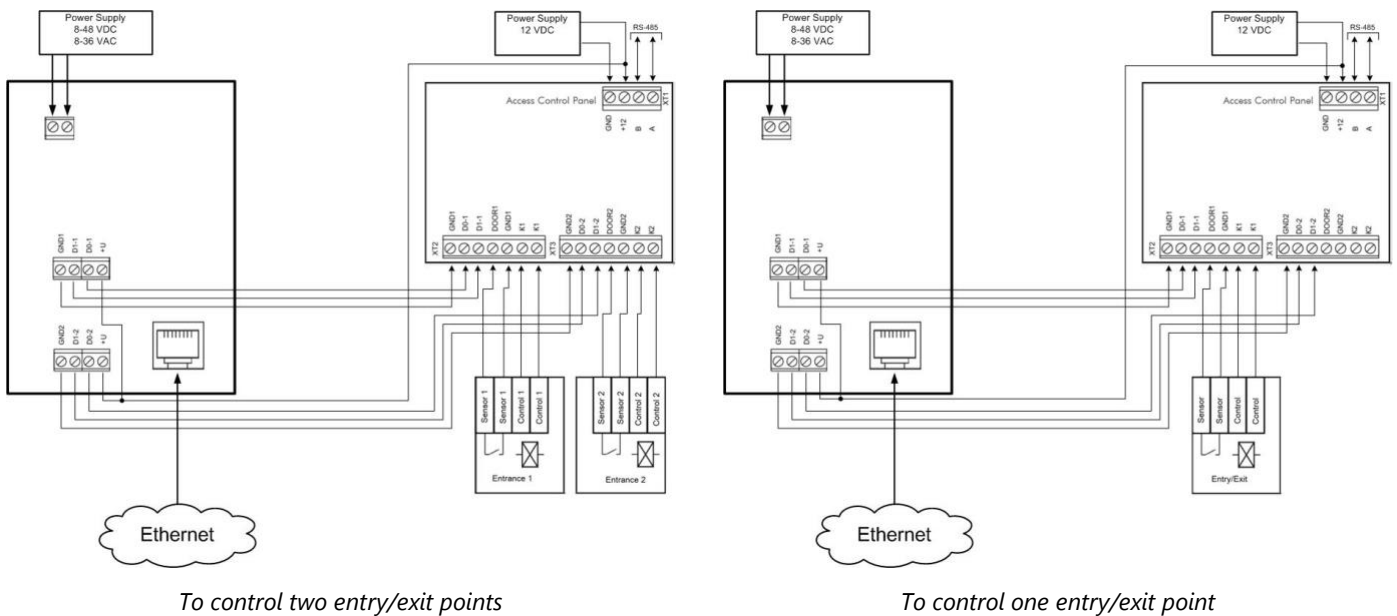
Power Supply
8-48 VDC
8-36 VAC

Power Supply
12 VDC

RS-485

Access Control Panel

GND +12 B A XT1

GND1 D1-1 D0-1 +U

GND2 D1-2 D0-2 +U

XT2 GND1 D0-1 D1-1 DOOR1 GND1 K1 K1 XT3 GND2 D0-2 D1-2 DOOR2 GND2 K2 K2

Sensor 1 Sensor 1 Control 1 Control 1

Entrance 1

Sensor 2 Sensor 2 Control 2 Control 2

Entrance 2

Ethernet

To control two entry/exit points

Power Supply
8-48 VDC
8-36 VAC

Power Supply
12 VDC

RS-485

Access Control Panel

GND +12 B A XT1

GND1 D1-1 D0-1 +U

GND2 D1-2 D0-2 +U

XT2 GND1 D0-1 D1-1 DOOR1 GND1 K1 K1 XT3 GND2 D0-2 D1-2 DOOR2 GND2 K2 K2

Sensor Sensor Control Control

Entry/Exit

Ethernet

To control one entry/exit point